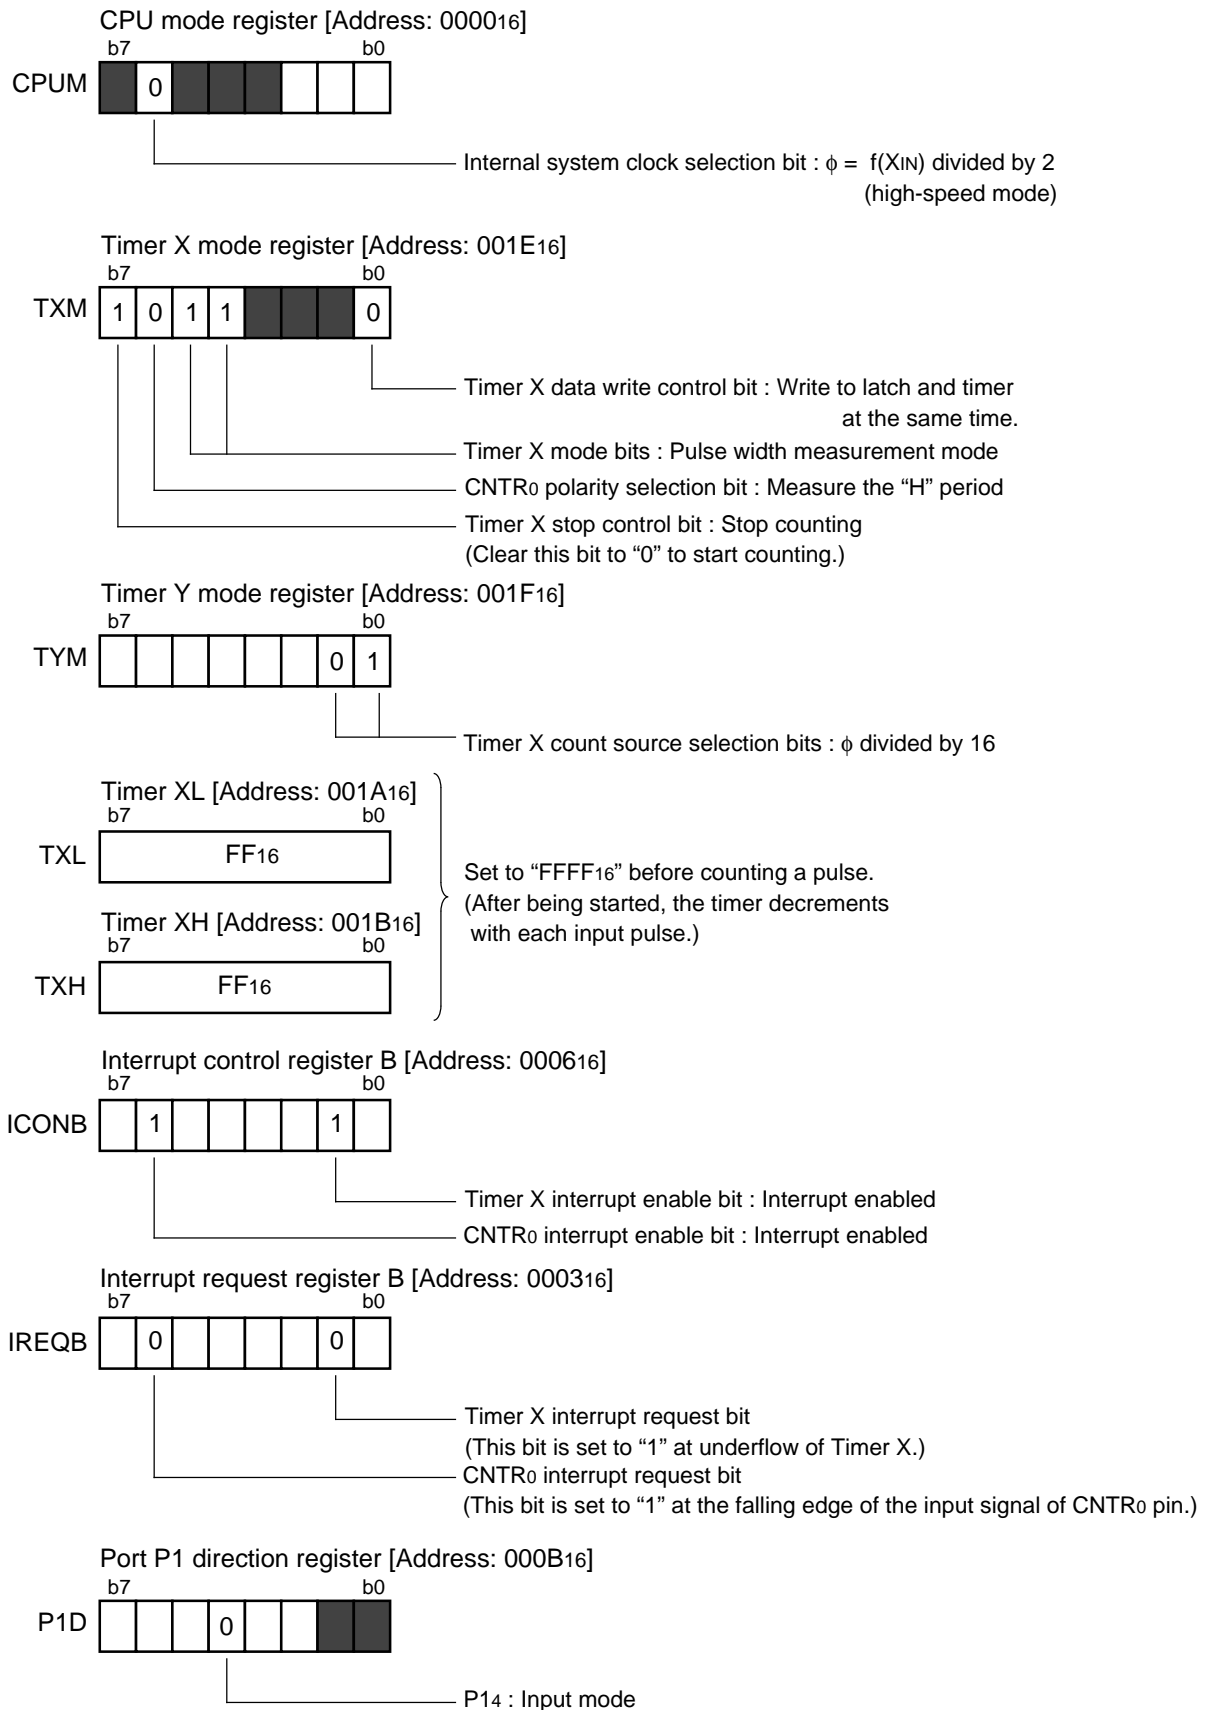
CPU mode register [Address: $0000_{16}$]
b7 b0
CPUM
0

Internal system clock selection bit : $\phi$ = f(XIN) divided by 2 (high-speed mode)

Timer X mode register [Address: $001E_{16}$]
b7 b0
TXM
1 0 1 1 0

Timer X data write control bit : Write to latch and timer at the same time.
Timer X mode bits : Pulse width measurement mode
CNTR0 polarity selection bit : Measure the "H" period
Timer X stop control bit : Stop counting
(Clear this bit to "0" to start counting.)

Timer Y mode register [Address: $001F_{16}$]
b7 b0
TYM
0 1

Timer X count source selection bits : $\phi$ divided by 16

Timer XL [Address: $001A_{16}$]
b7 b0
TXL
$FF_{16}$

Timer XH [Address: $001B_{16}$]
b7 b0
TXH
$FF_{16}$

Set to "$FFFF_{16}$" before counting a pulse.
(After being started, the timer decrements with each input pulse.)

Interrupt control register B [Address: $0006_{16}$]
b7 b0
ICONB
1 1

Timer X interrupt enable bit : Interrupt enabled
CNTR0 interrupt enable bit : Interrupt enabled

Interrupt request register B [Address: $0003_{16}$]
b7 b0
IREQB
0 0

Timer X interrupt request bit
(This bit is set to "1" at underflow of Timer X.)
CNTR0 interrupt request bit
(This bit is set to "1" at the falling edge of the input signal of CNTR0 pin.)

Port P1 direction register [Address: $000B_{16}$]
b7 b0
P1D
0

P14 : Input mode